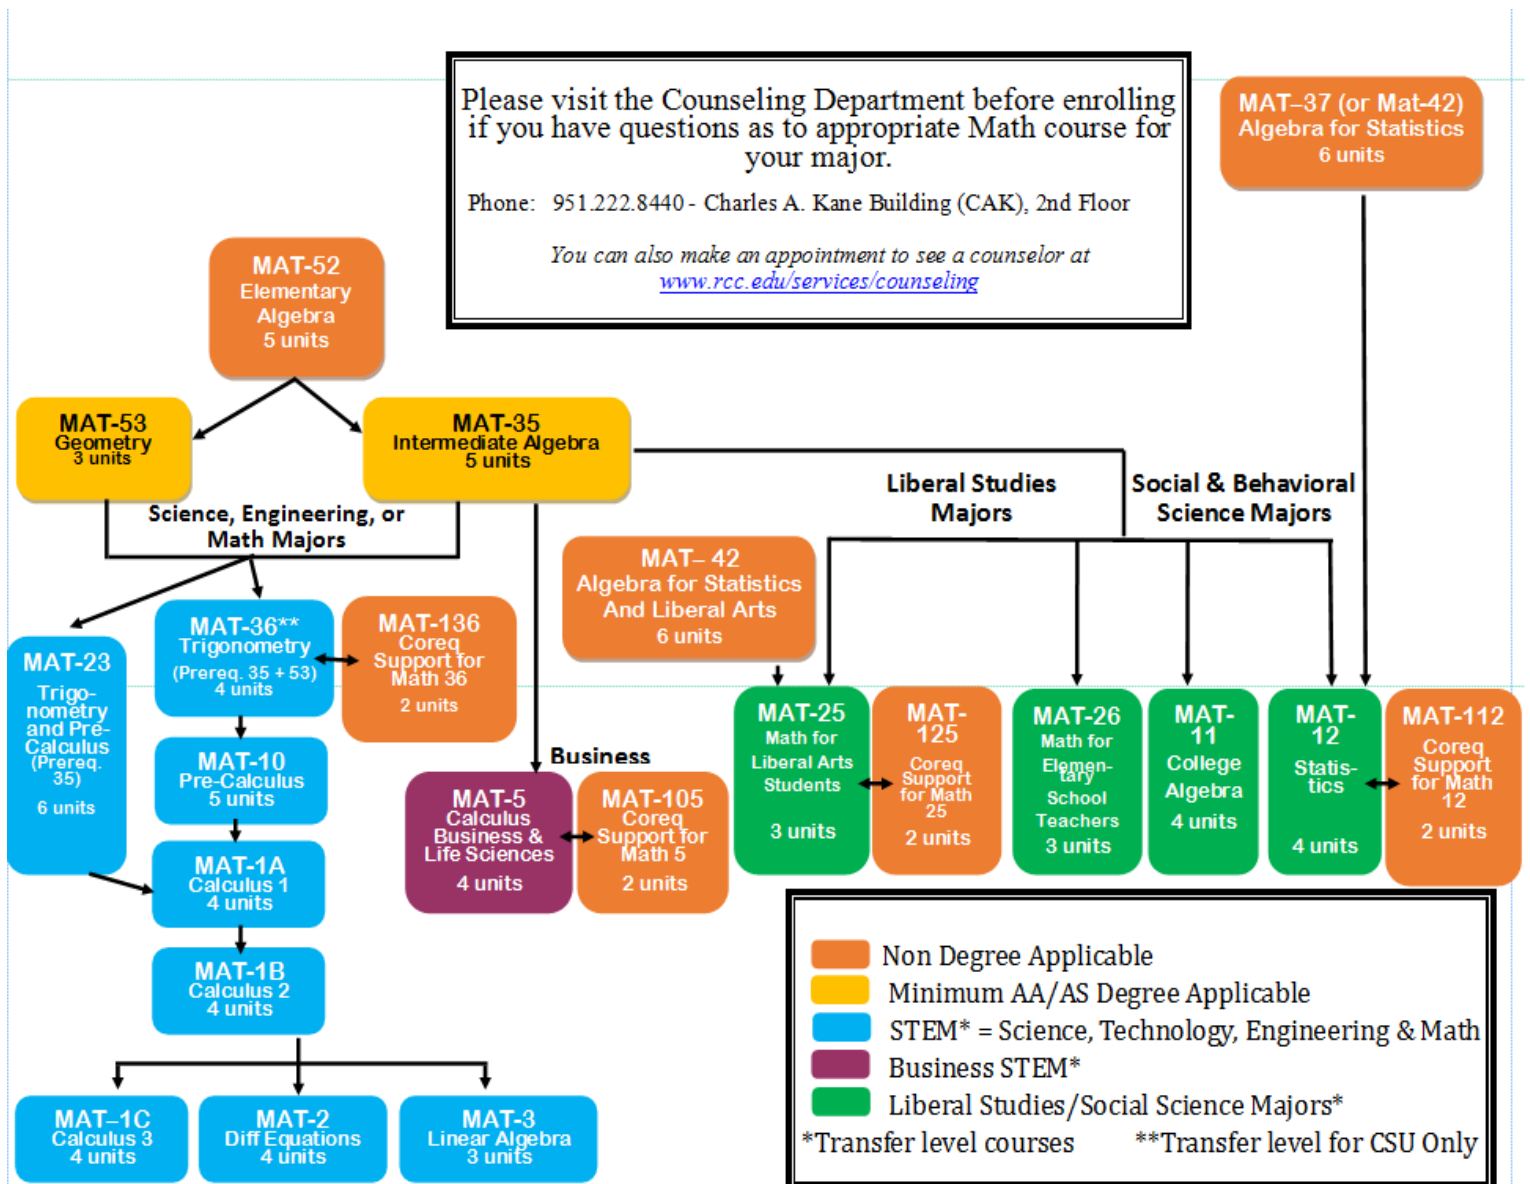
Please visit the Counseling Department before enrolling if you have questions as to appropriate Math course for your major.

Phone: 951.222.8440 - Charles A. Kane Building (CAK), 2nd Floor

You can also make an appointment to see a counselor at www.rcc.edu/services/counseling

MAT–37 (or Mat-42)
Algebra for Statistics
6 units

MAT-52
Elementary Algebra
5 units

MAT-53
Geometry
3 units

MAT-35
Intermediate Algebra
5 units

Liberal Studies Majors

Social & Behavioral Science Majors

Science, Engineering, or Math Majors

MAT– 42
Algebra for Statistics And Liberal Arts
6 units

MAT-23
Trigonometry and Pre-Calculus
(Prereq. 35)
6 units

MAT-36**
Trigonometry
(Prereq. 35 + 53)
4 units

MAT-136
Coreq Support for Math 36
2 units

MAT-10
Pre-Calculus
5 units

MAT-1A
Calculus 1
4 units

MAT-1B
Calculus 2
4 units

Business

MAT-5
Calculus Business & Life Sciences
4 units

MAT-105
Coreq Support for Math 5
2 units

MAT-25
Math for Liberal Arts Students
3 units

MAT-125
Coreq Support for Math 25
2 units

MAT-26
Math for Elementary School Teachers
3 units

MAT-11
College Algebra
4 units

MAT-12
Statistics
4 units

MAT-112
Coreq Support for Math 12
2 units

MAT–1C
Calculus 3
4 units

MAT-2
Diff Equations
4 units

MAT-3
Linear Algebra
3 units

Non Degree Applicable
Minimum AA/AS Degree Applicable
STEM* = Science, Technology, Engineering & Math
Business STEM*
Liberal Studies/Social Science Majors*
*Transfer level courses **Transfer level for CSU Only